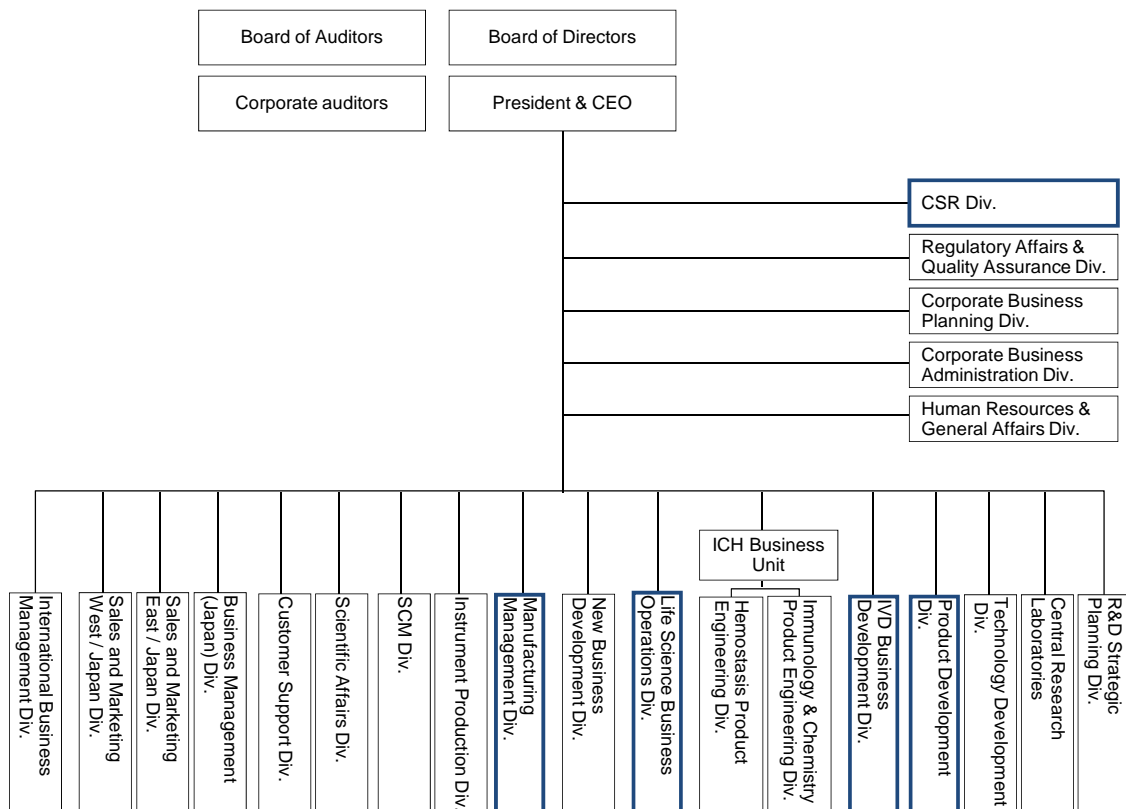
Board of Auditors

Board of Directors

Corporate auditors

President & CEO

CSR Div.

Regulatory Affairs & Quality Assurance Div.

Corporate Business Planning Div.

Corporate Business Administration Div.

Human Resources & General Affairs Div.

International Business Management Div.

Sales and Marketing West / Japan Div.

Sales and Marketing East / Japan Div.

Business Management (Japan) Div.

Customer Support Div.

Scientific Affairs Div.

SCM Div.

Instrument Production Div.

Manufacturing Management Div.

New Business Development Div.

Life Science Business Operations Div.

ICH Business Unit

Hemostasis Product Engineering Div.

Immunology & Chemistry Product Engineering Div.

IVD Business Development Div.

Product Development Div.

Technology Development Div.

Central Research Laboratories

R&D Strategic Planning Div.